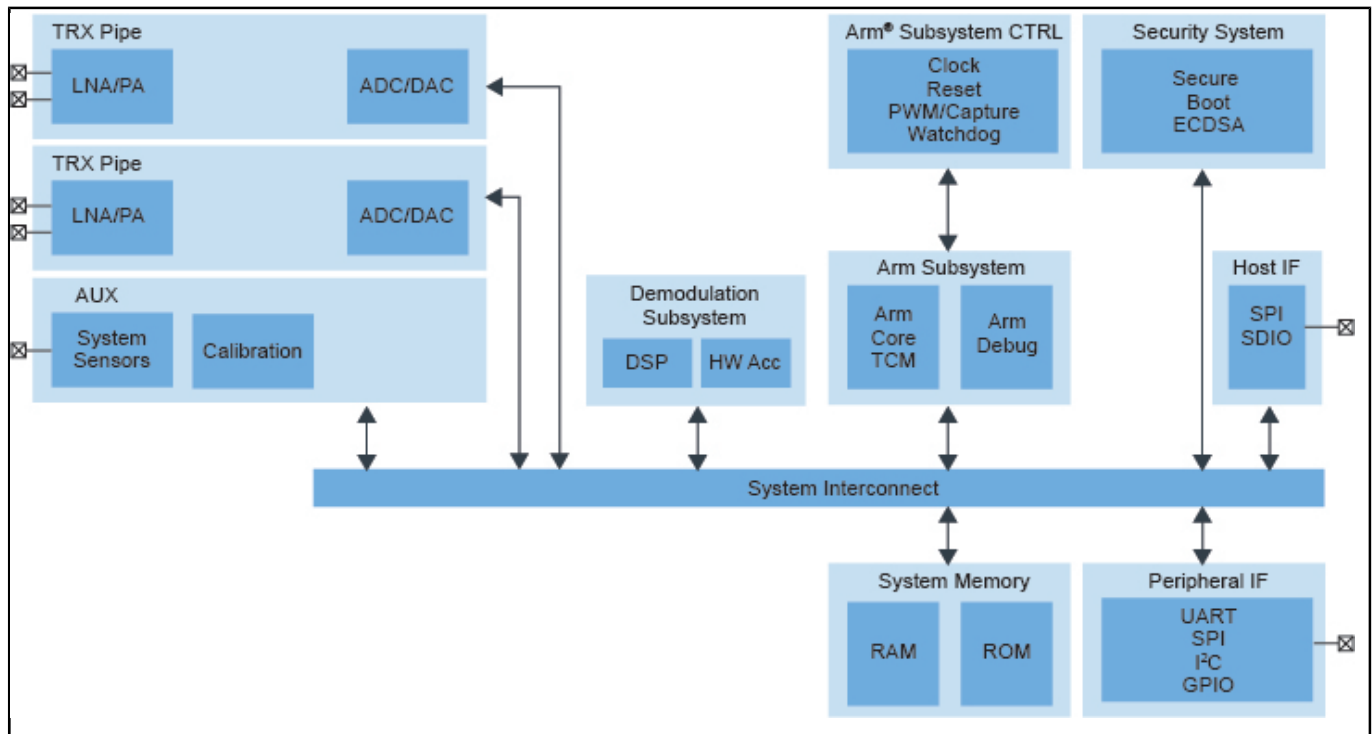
TRX Pipe

LNA/PA

ADC/DAC

TRX Pipe

LNA/PA

ADC/DAC

AUX

System Sensors

Calibration

Demodulation Subsystem

DSP

HW Acc

Arm® Subsystem CTRL

Clock
Reset
PWM/Capture
Watchdog

Security System

Secure
Boot
ECDSA

Arm Subsystem

Arm Core TCM

Arm Debug

Host IF

SPI
SDIO

System Interconnect

System Memory

RAM

ROM

Peripheral IF

UART
SPI
$I^2C$
GPIO